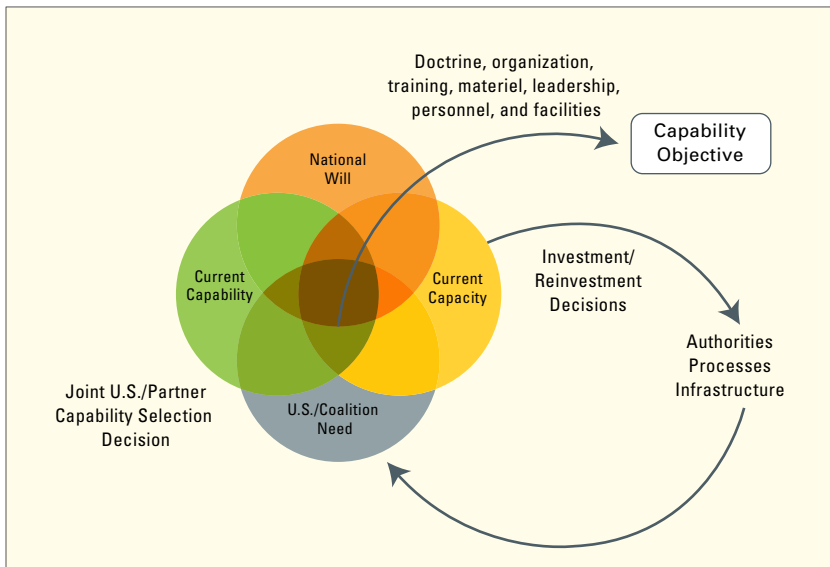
Doctrine, organization, training, materiel, leadership, personnel, and facilities

Capability Objective

National Will

Current Capability

Current Capacity

U.S./Coalition Need

Investment/ Reinvestment Decisions

Authorities Processes Infrastructure

Joint U.S./Partner Capability Selection Decision